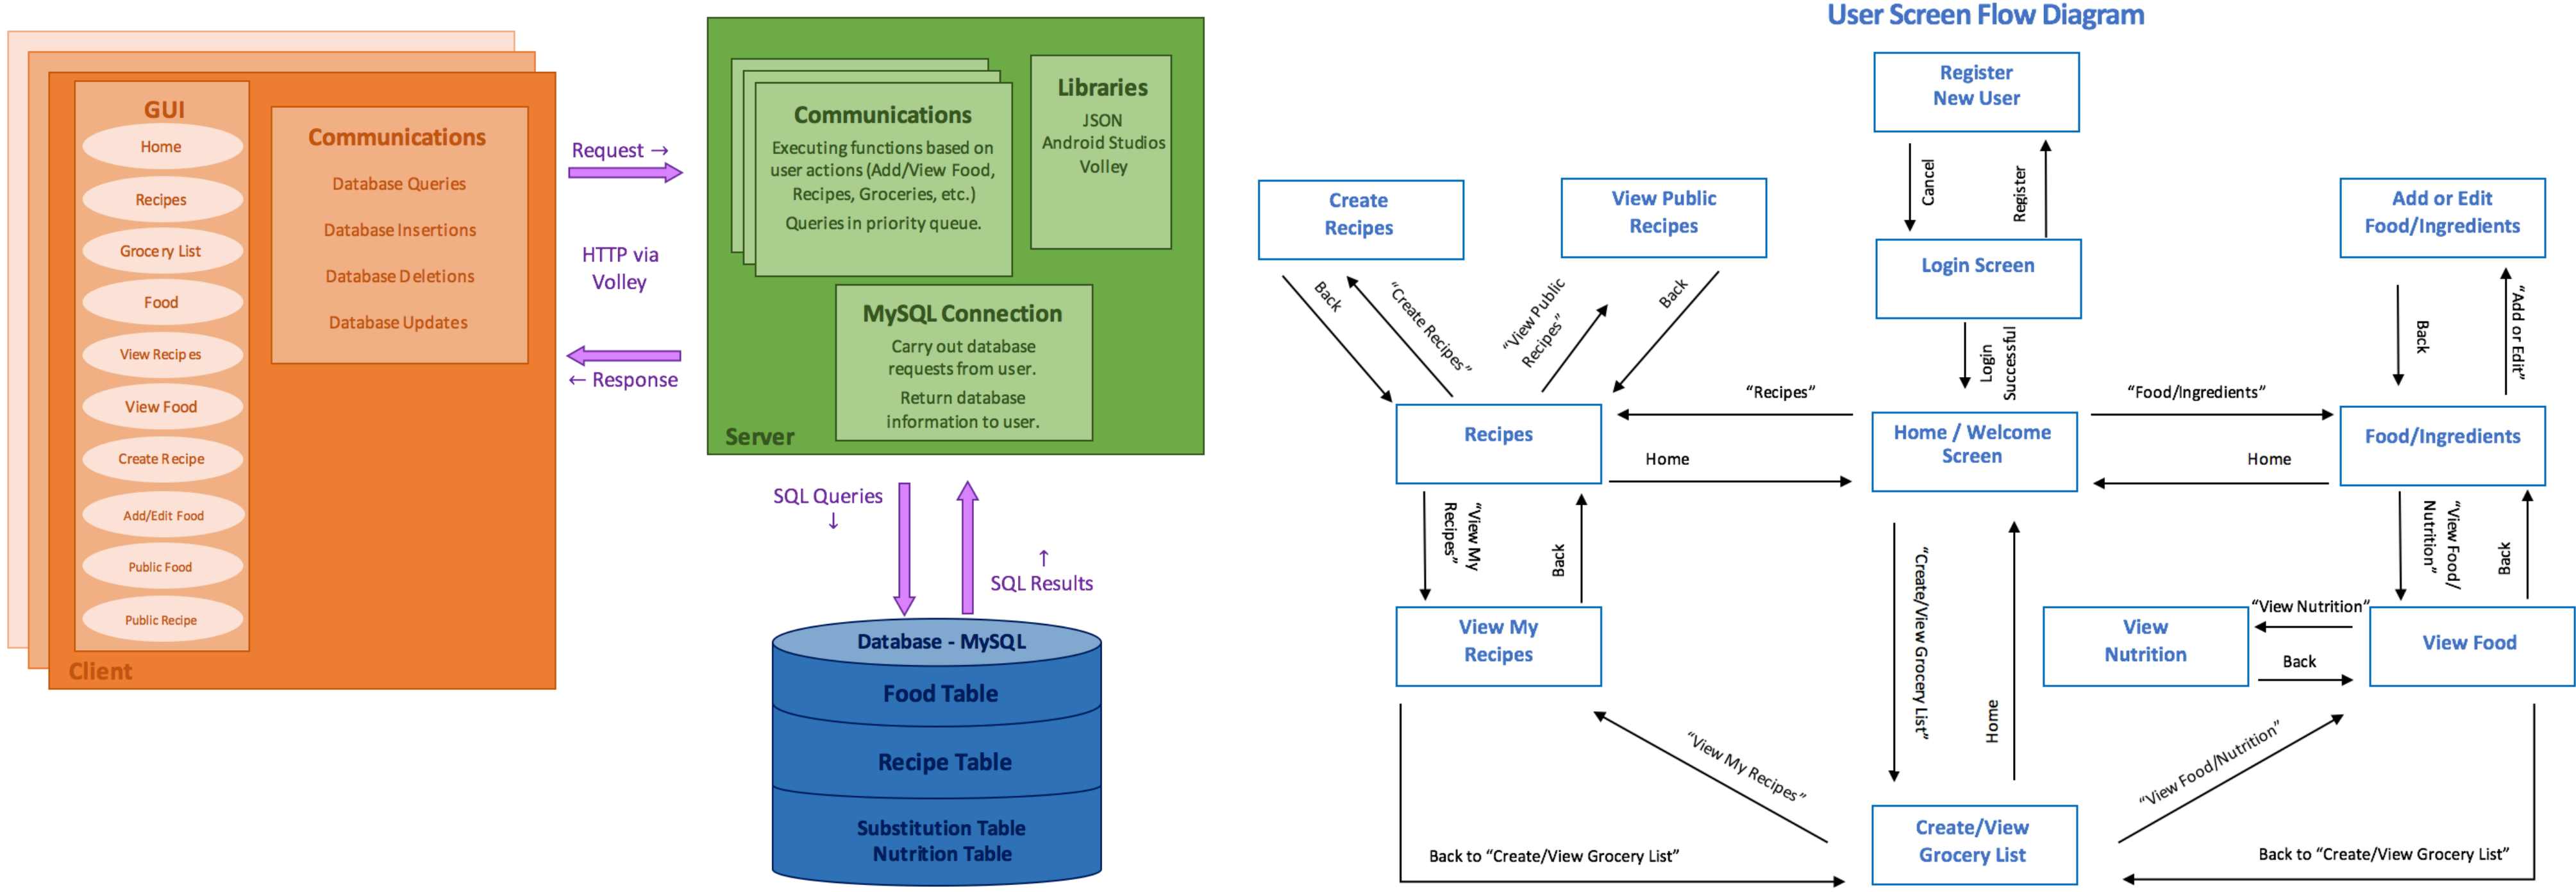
GUI
Home
Recipes
Grocery List
Food
View Recipes
View Food
Create Recipe
Add/Edit Food
Public Food
Public Recipe

Communications
Database Queries
Database Insertions
Database Deletions
Database Updates

Client

Request →
HTTP via Volley
← Response

Communications
Executing functions based on user actions (Add/View Food, Recipes, Groceries, etc.)
Queries in priority queue.

Libraries
JSON
Android Studios
Volley

MySQL Connection
Carry out database requests from user.
Return database information to user.

Server

SQL Queries ↓
↑ SQL Results

Database - MySQL
Food Table
Recipe Table
Substitution Table
Nutrition Table

User Screen Flow Diagram

Register New User
Cancel
Register
Login Screen
Login Successful
Create Recipes
View Public Recipes
Back
"Create Recipes"
"View Public Recipes"
Back
Recipes
"Recipes"
Home
Home / Welcome Screen
"Food/Ingredients"
Home
Food/Ingredients
Add or Edit Food/Ingredients
Back
"Add or Edit"
"View My Recipes"
Back
View My Recipes
"Create/View Grocery List"
Home
"View Food/ Nutrition"
Back
"View Nutrition"
View Nutrition
Back
View Food
"View My Recipes"
"View Food/Nutrition"
Create/View Grocery List
Back to "Create/View Grocery List"
Back to "Create/View Grocery List"